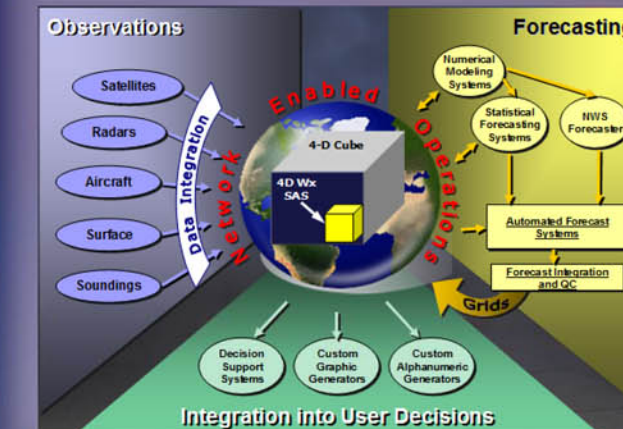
Observations

Forecasting

Satellites

Radars

Aircraft

Surface

Soundings

Data Integration

Network Enabled Operations

4-D Cube

4D Wx SAS

Numerical Modeling Systems

Statistical Forecasting Systems

NWS Forecaster

Automated Forecast Systems

Forecast Integration and QC

Grids

Decision Support Systems

Custom Graphic Generators

Custom Alphanumeric Generators

Integration into User Decisions